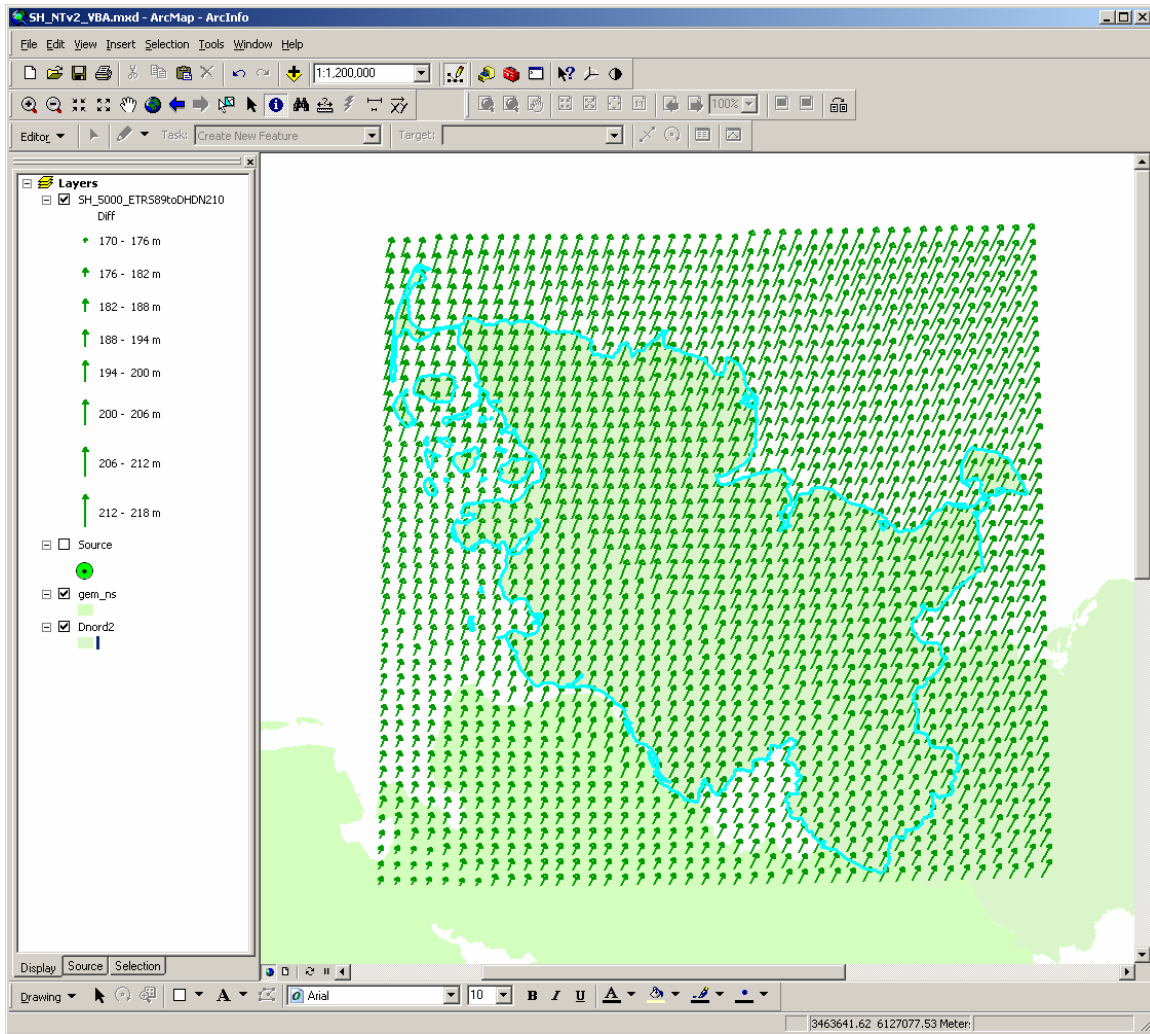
SH_NTv2_VBA.mxd - ArcMap - ArcInfo

File Edit View Insert Selection Tools Window Help

1:1,200,000

100%

Editor ▾ Task: Create New Feature Target:

Layers
SH_5000_ETRS89toDHDN210
Diff
170 - 176 m
176 - 182 m
182 - 188 m
188 - 194 m
194 - 200 m
200 - 206 m
206 - 212 m
212 - 218 m
Source
gem_ns
Dnord2

Display Source Selection

Drawing ▾ A ▾ Arial 10 B I U A

3463641.62 6127077.53 Meters